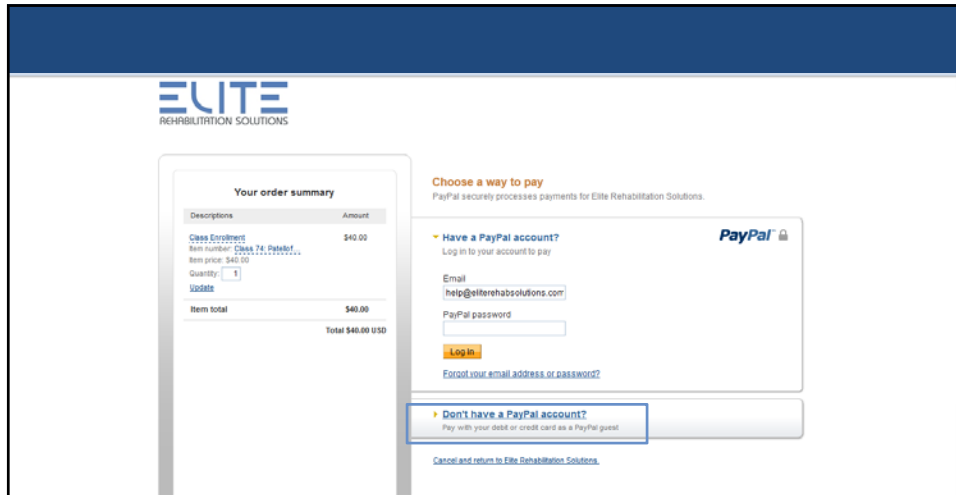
ELITE
REHABILITATION SOLUTIONS

Your order summary

| Descriptions | Amount |
|---|---|
| Class Enrollment<br>Item number: Class 74: Patellof...<br>Item price: $40.00<br>Quantity: 1<br>Update | $40.00 |
| Item total | $40.00 |
| | Total $40.00 USD |

Choose a way to pay
PayPal securely processes payments for Elite Rehabilitation Solutions.

Have a PayPal account?
Log in to your account to pay

PayPal

Email
help@eliterehabsolutions.com

PayPal password

Log In

Forgot your email address or password?

Don't have a PayPal account?
Pay with your debit or credit card as a PayPal guest

Cancel and return to Elite Rehabilitation Solutions.